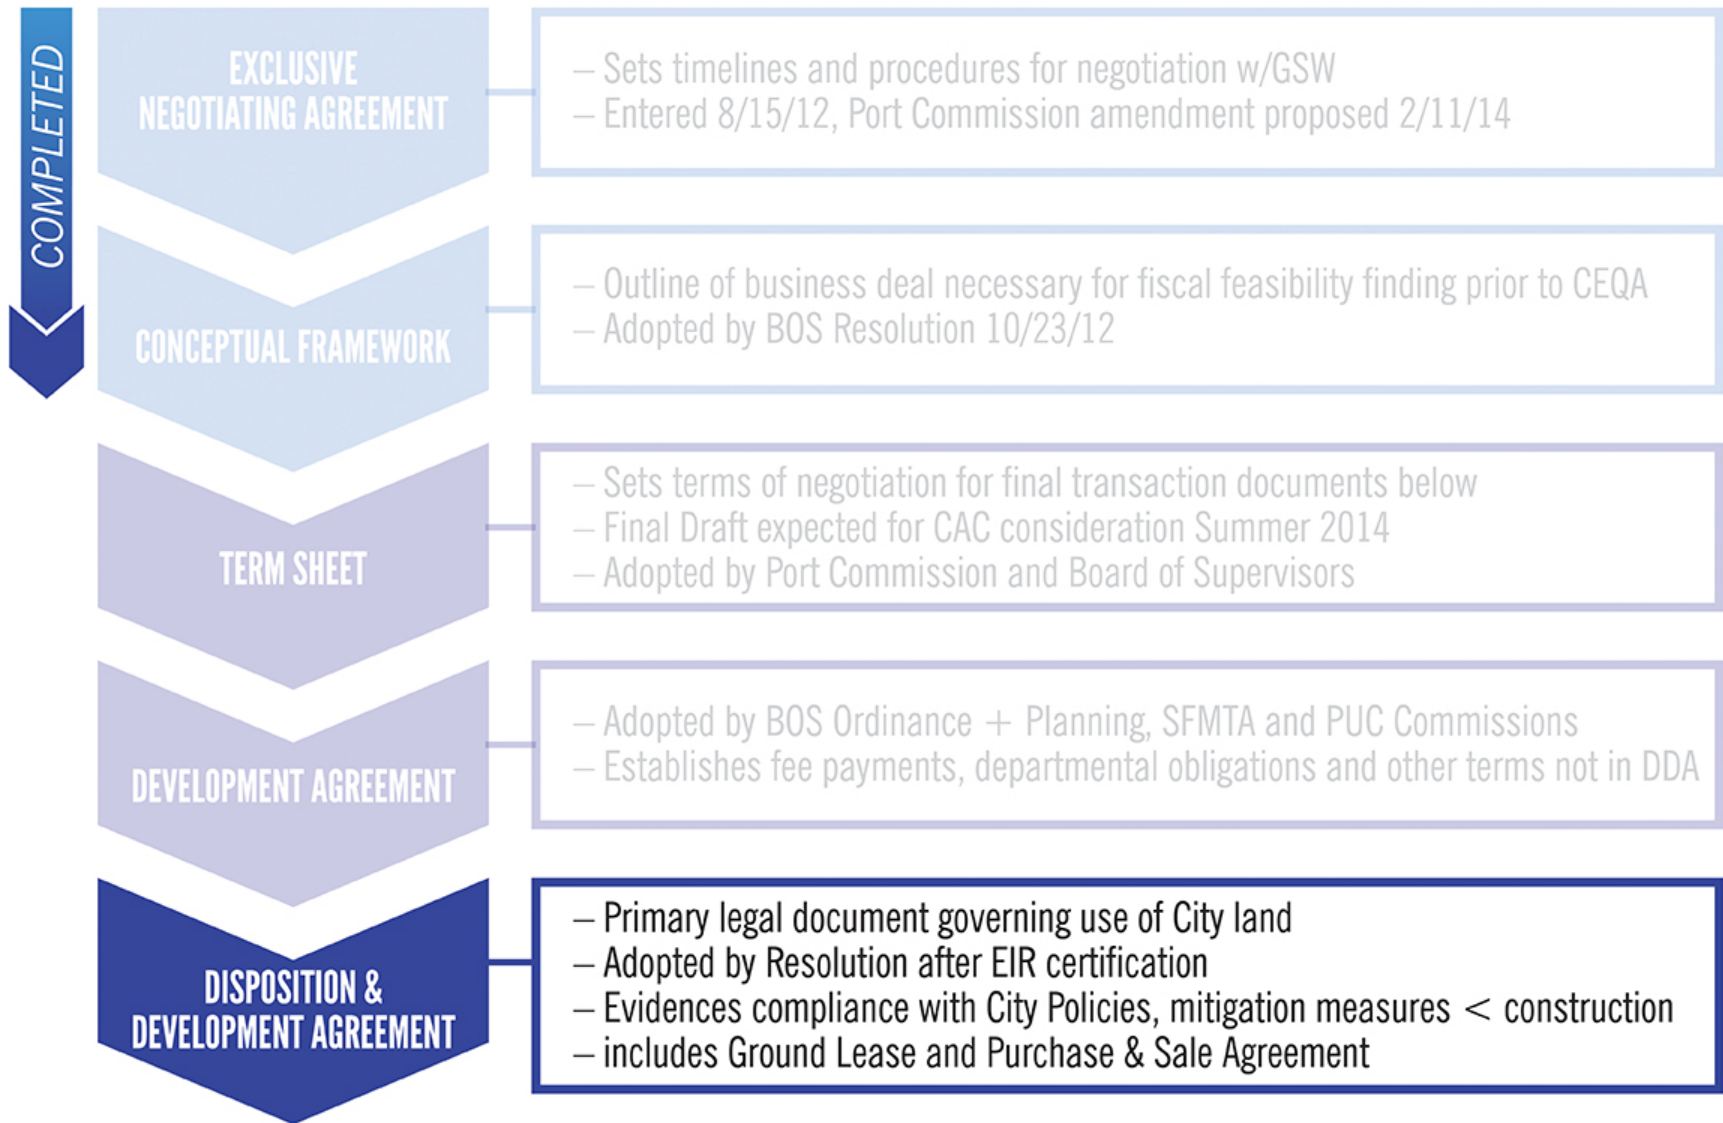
COMPLETED

EXCLUSIVE NEGOTIATING AGREEMENT

– Sets timelines and procedures for negotiation w/GSW
– Entered 8/15/12, Port Commission amendment proposed 2/11/14

CONCEPTUAL FRAMEWORK

– Outline of business deal necessary for fiscal feasibility finding prior to CEQA
– Adopted by BOS Resolution 10/23/12

TERM SHEET

– Sets terms of negotiation for final transaction documents below
– Final Draft expected for CAC consideration Summer 2014
– Adopted by Port Commission and Board of Supervisors

DEVELOPMENT AGREEMENT

– Adopted by BOS Ordinance + Planning, SFMTA and PUC Commissions
– Establishes fee payments, departmental obligations and other terms not in DDA

DISPOSITION & DEVELOPMENT AGREEMENT

– Primary legal document governing use of City land
– Adopted by Resolution after EIR certification
– Evidences compliance with City Policies, mitigation measures < construction
– includes Ground Lease and Purchase & Sale Agreement